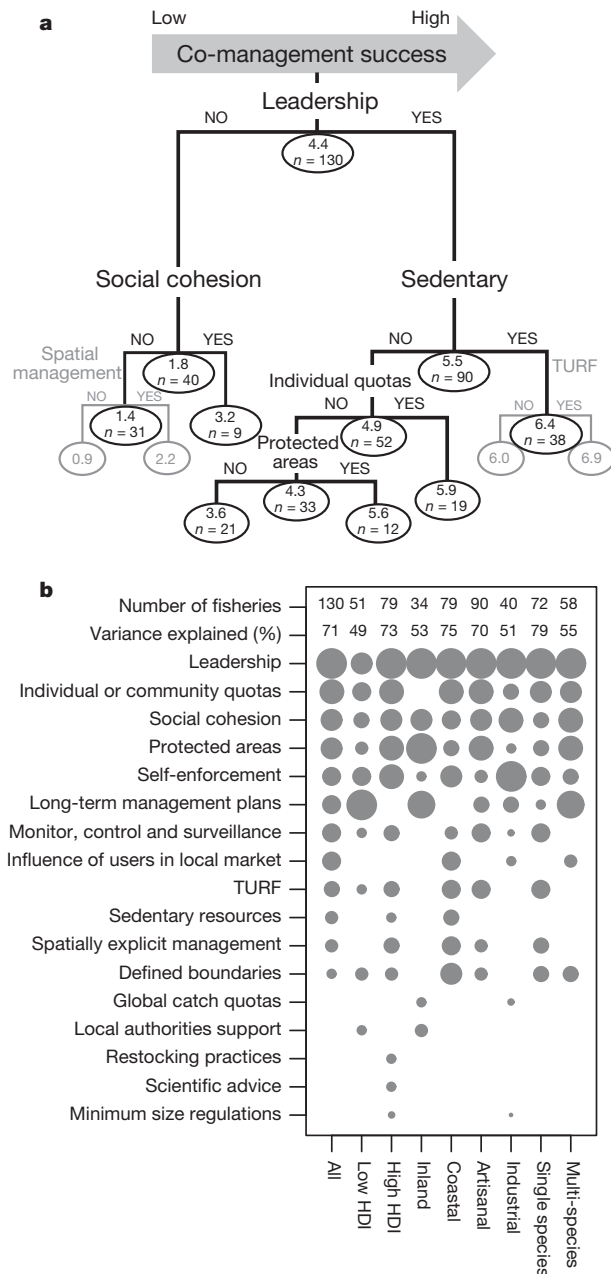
a

Low High
Co-management success

Leadership
NO YES
4.4
$n = 130$

Social cohesion
NO YES
1.8
$n = 40$
Spatial management
NO YES
1.4
$n = 31$
0.9
2.2
3.2
$n = 9$

Sedentary
NO YES
5.5
$n = 90$
TURF
NO YES
6.4
$n = 38$
6.0
6.9

Individual quotas
NO YES
4.9
$n = 52$
5.9
$n = 19$

Protected areas
NO YES
4.3
$n = 33$
3.6
$n = 21$
5.6
$n = 12$

b

Number of fisheries: 130 51 79 34 79 90 40 72 58
Variance explained (%): 71 49 73 53 75 70 51 79 55
Leadership
Individual or community quotas
Social cohesion
Protected areas
Self-enforcement
Long-term management plans
Monitor, control and surveillance
Influence of users in local market
TURF
Sedentary resources
Spatially explicit management
Defined boundaries
Global catch quotas
Local authorities support
Restocking practices
Scientific advice
Minimum size regulations

All
Low HDI
High HDI
Inland
Coastal
Artisanal
Industrial
Single species
Multi-species